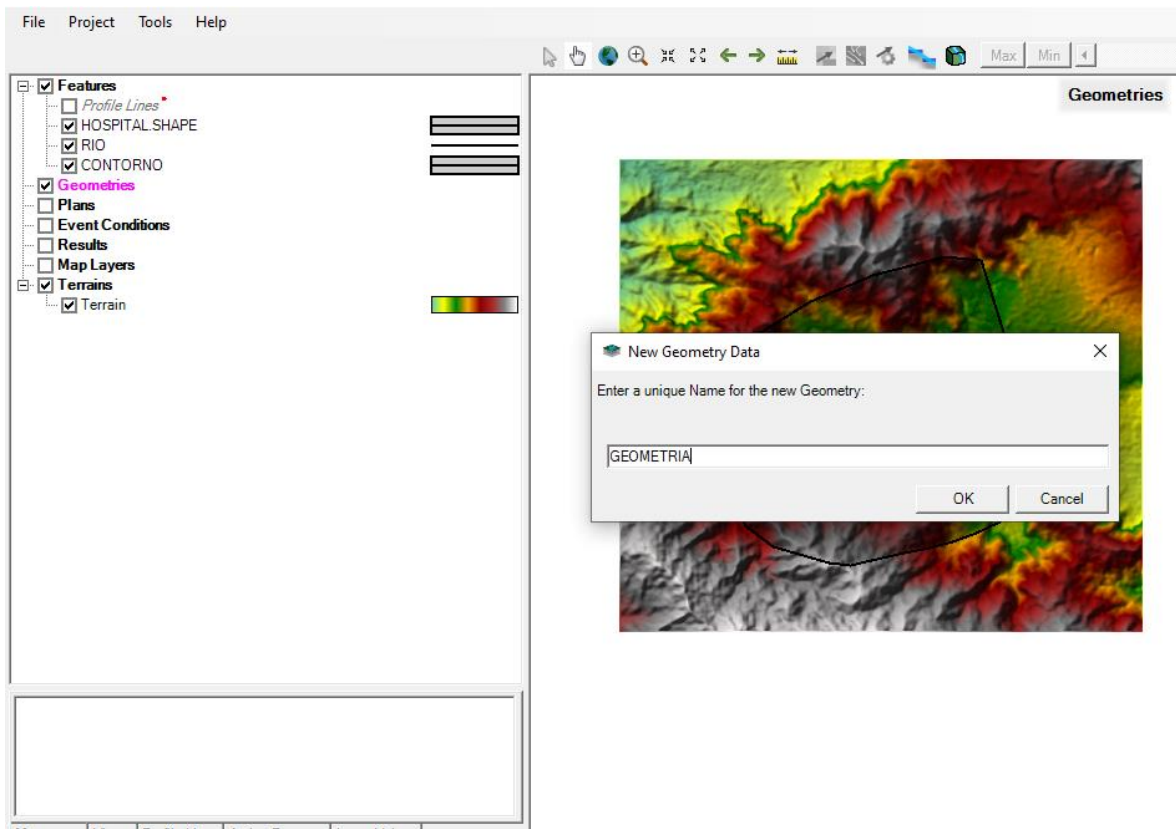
File Project Tools Help

Max Min

Features
Profile Lines
HOSPITAL.SHAPE
RIO
CONTORNO
Geometries
Plans
Event Conditions
Results
Map Layers
Terrains
Terrain

Geometries

New Geometry Data

Enter a unique Name for the new Geometry:

GEOMETRIA

OK Cancel